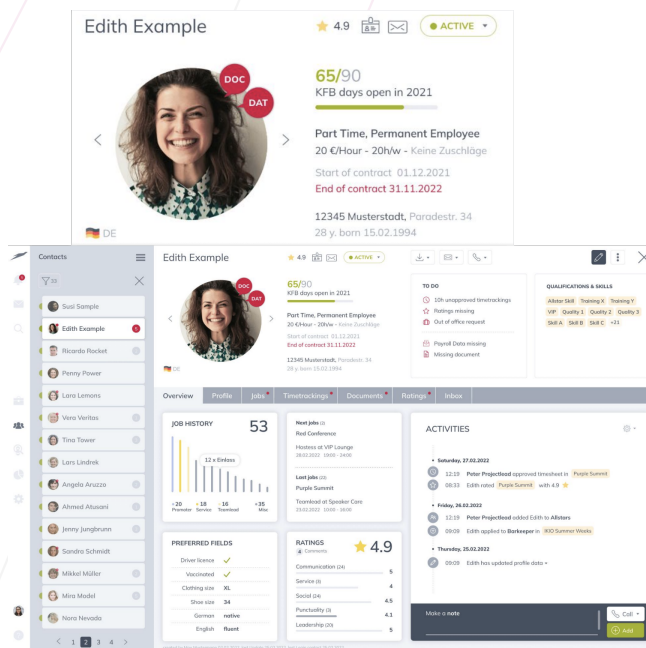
Edith Example

4.9

ACTIVE

DOC
DAT

65/90
KFB days open in 2021

Part Time, Permanent Employee
20 €/Hour - 20h/w - Keine Zuschläge

Start of contract 01.12.2021
End of contract 31.11.2022

12345 Musterstadt, Paradestr. 34
28 y. born 15.02.1994

DE

Contacts

Susi Sample
Edith Example
Ricardo Rocket
Penny Power
Lara Lemons
Vera Veritas
Tina Tower
Lars Lindrek
Angela Aruzza
Ahmed Atusani
Jenny Jungbrunn
Sandra Schmidt
Mikkel Müller
Mira Model
Nora Nevado

< 1 2 3 4 >

Edith Example
4.9
ACTIVE

65/90
KFB days open in 2021

Part Time, Permanent Employee
20 €/Hour - 20h/w - Keine Zuschläge
Start of contract 01.12.2021
End of contract 31.11.2022
12345 Musterstadt, Paradestr. 34
28 y. born 15.02.1994

TO DO
10h unapproved timetrackings
Ratings missing
Out of office request
Payroll Data missing
Missing document

QUALIFICATIONS & SKILLS
Allstar Skill Training X Training Y
VIP Quality 1 Quality 2 Quality 3
Skill A Skill B Skill C +31

Overview Profile Jobs Timetrackings Documents Ratings Inbox

JOB HISTORY 53
12 x Einlass
>20 Promoter >18 Service 16 Teamlead >35 Misc

Next jobs (2)
Red Conference
Hostess at VIP Lounge
28.02.2022 19:00 - 24:00

Last jobs (23)
Purple Summit
Teamlead at Speaker Care
23.02.2022 10:00 - 16:00

ACTIVITIES
Saturday, 27.02.2022
12:19 Peter Projectlead approved timesheet in Purple Summit
09:33 Edith rated Purple Summit with 4.9
Friday, 26.02.2022
12:19 Peter Projectlead added Edith to Allstars
09:09 Edith applied to Barkeeper in XXO Summer Weeks
Thursday, 25.02.2022
09:09 Edith has updated profile data

PREFERRED FIELDS
Driver licence
Vaccinated
Clothing size XL
Shoe size 34
German native
English fluent

RATINGS 4.9
Comments
Communication (24) 5
Service (9) 4
Social (24) 4.5
Punctuality (3) 4.1
Leadership (20) 5

Make a note
Call
Add